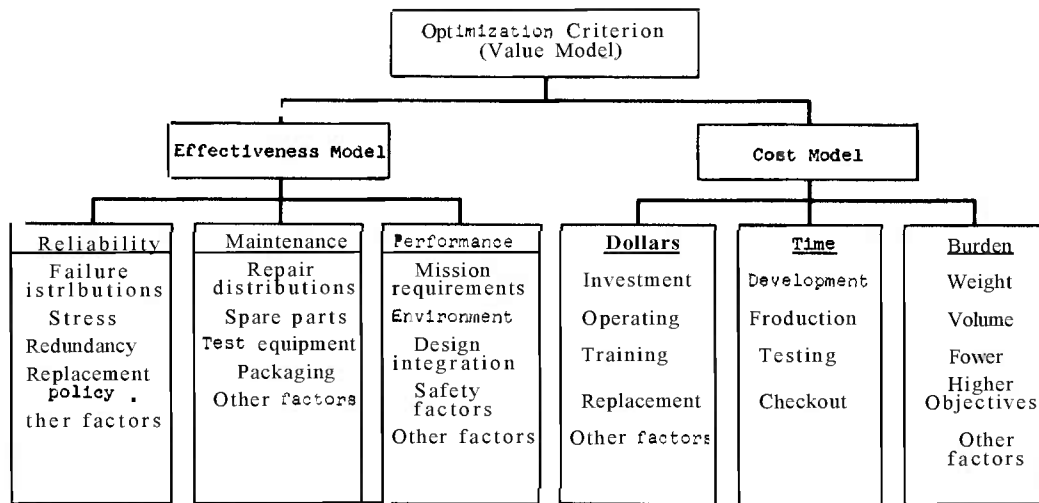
Optimization Criterion
(Value Model)

Effectiveness Model

Cost Model

Reliability
Failure istrlbutions
Stress
Redundancy
Replacement policy .
ther factors

Maintenance
Repair distributions
Spare parts
Test equipment
Packaging
Other factors

Performance
Mission requirements
Environment
Design integration
Safety factors
Other factors

Dollars
Investment
Operating
Training
Replacement
Other factors

Time
Development
Froduction
Testing
Checkout

Burden
Weight
Volume
Fower
Higher Objectives
Other factors